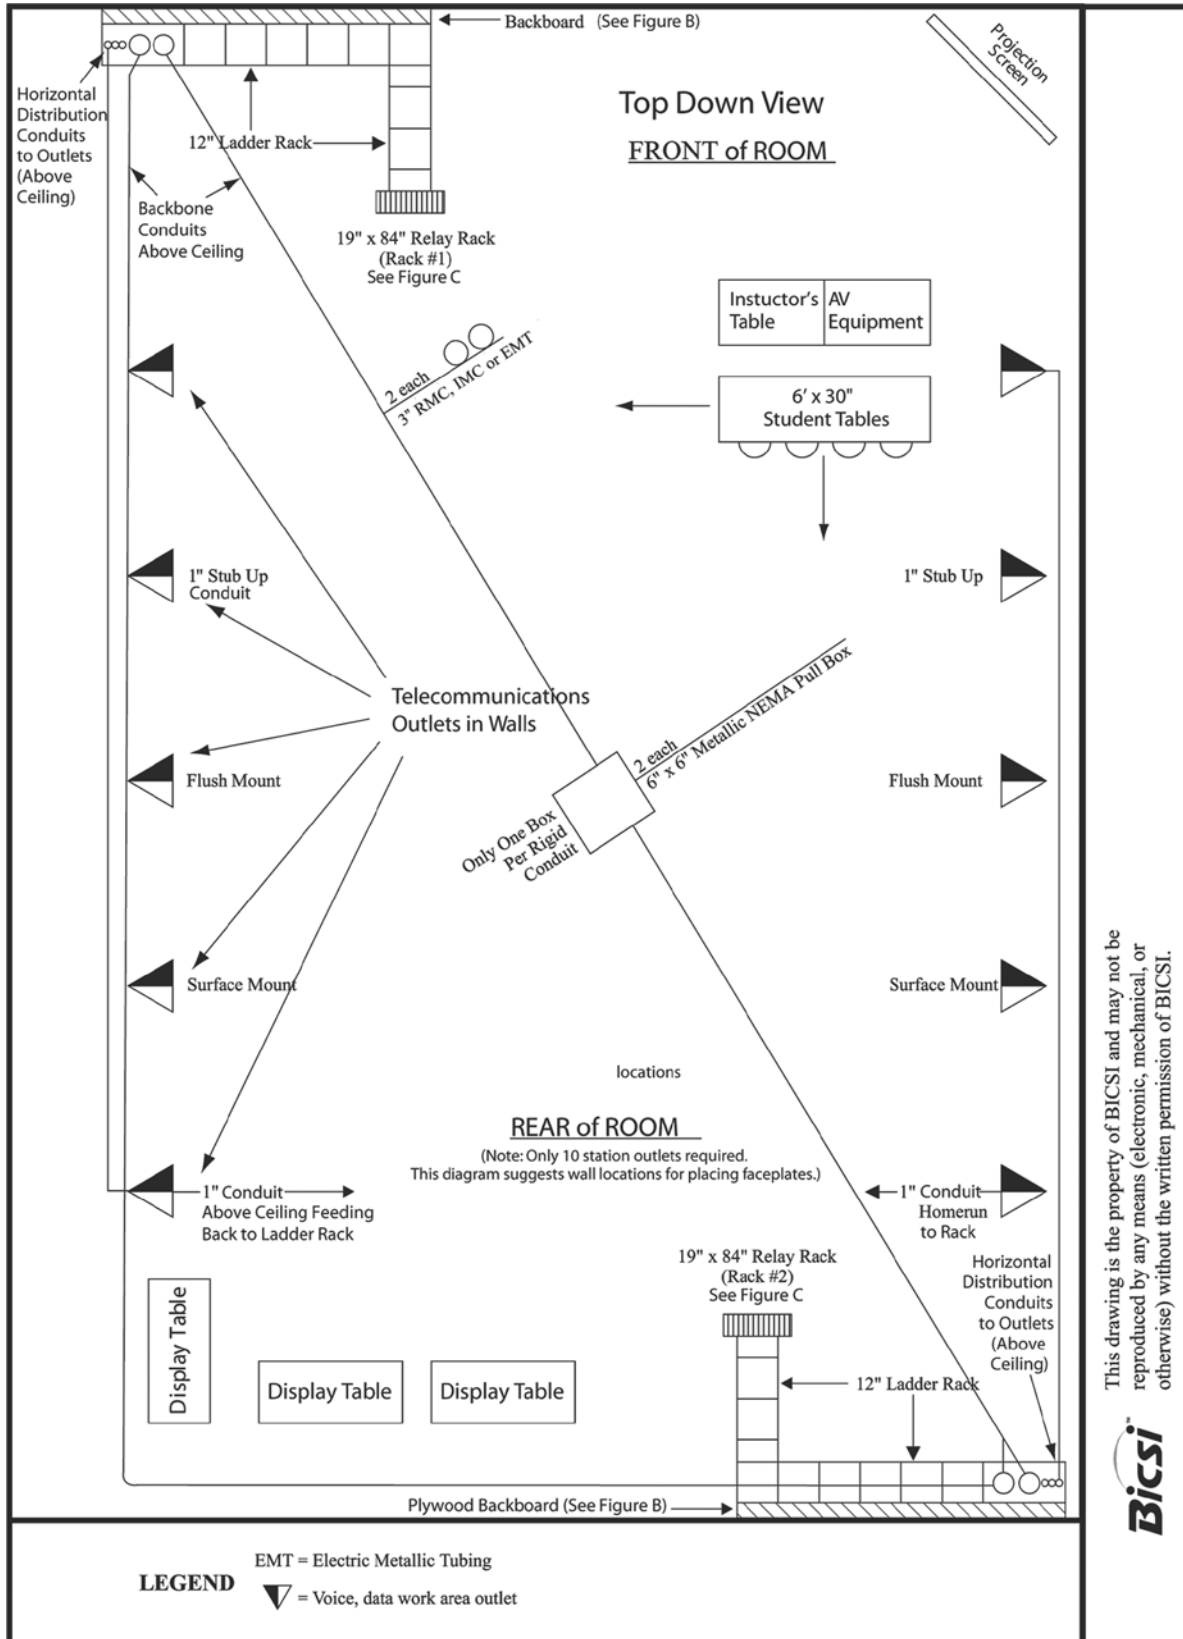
Backboard (See Figure B)

Projection Screen

Horizontal Distribution Conduits to Outlets (Above Ceiling)

12" Ladder Rack

Top Down View

FRONT of ROOM

Backbone Conduits Above Ceiling

19" x 84" Relay Rack (Rack #1) See Figure C

Instuctor's Table

AV Equipment

2 each 3" RMC, IMC or EMT

6' x 30" Student Tables

1" Stub Up Conduit

1" Stub Up

Telecommunications Outlets in Walls

2 each 6" x 6" Metallic NEMA Pull Box

Flush Mount

Flush Mount

Only One Box Per Rigid Conduit

Surface Mount

Surface Mount

locations

REAR of ROOM

(Note: Only 10 station outlets required. This diagram suggests wall locations for placing faceplates.)

1" Conduit Above Ceiling Feeding Back to Ladder Rack

1" Conduit Homerun to Rack

19" x 84" Relay Rack (Rack #2) See Figure C

Horizontal Distribution Conduits to Outlets (Above Ceiling)

Display Table

Display Table

Display Table

12" Ladder Rack

Plywood Backboard (See Figure B)

LEGEND

EMT = Electric Metallic Tubing

= Voice, data work area outlet

This drawing is the property of BICSI and may not be reproduced by any means (electronic, mechanical, or otherwise) without the written permission of BICSI.

BICSI